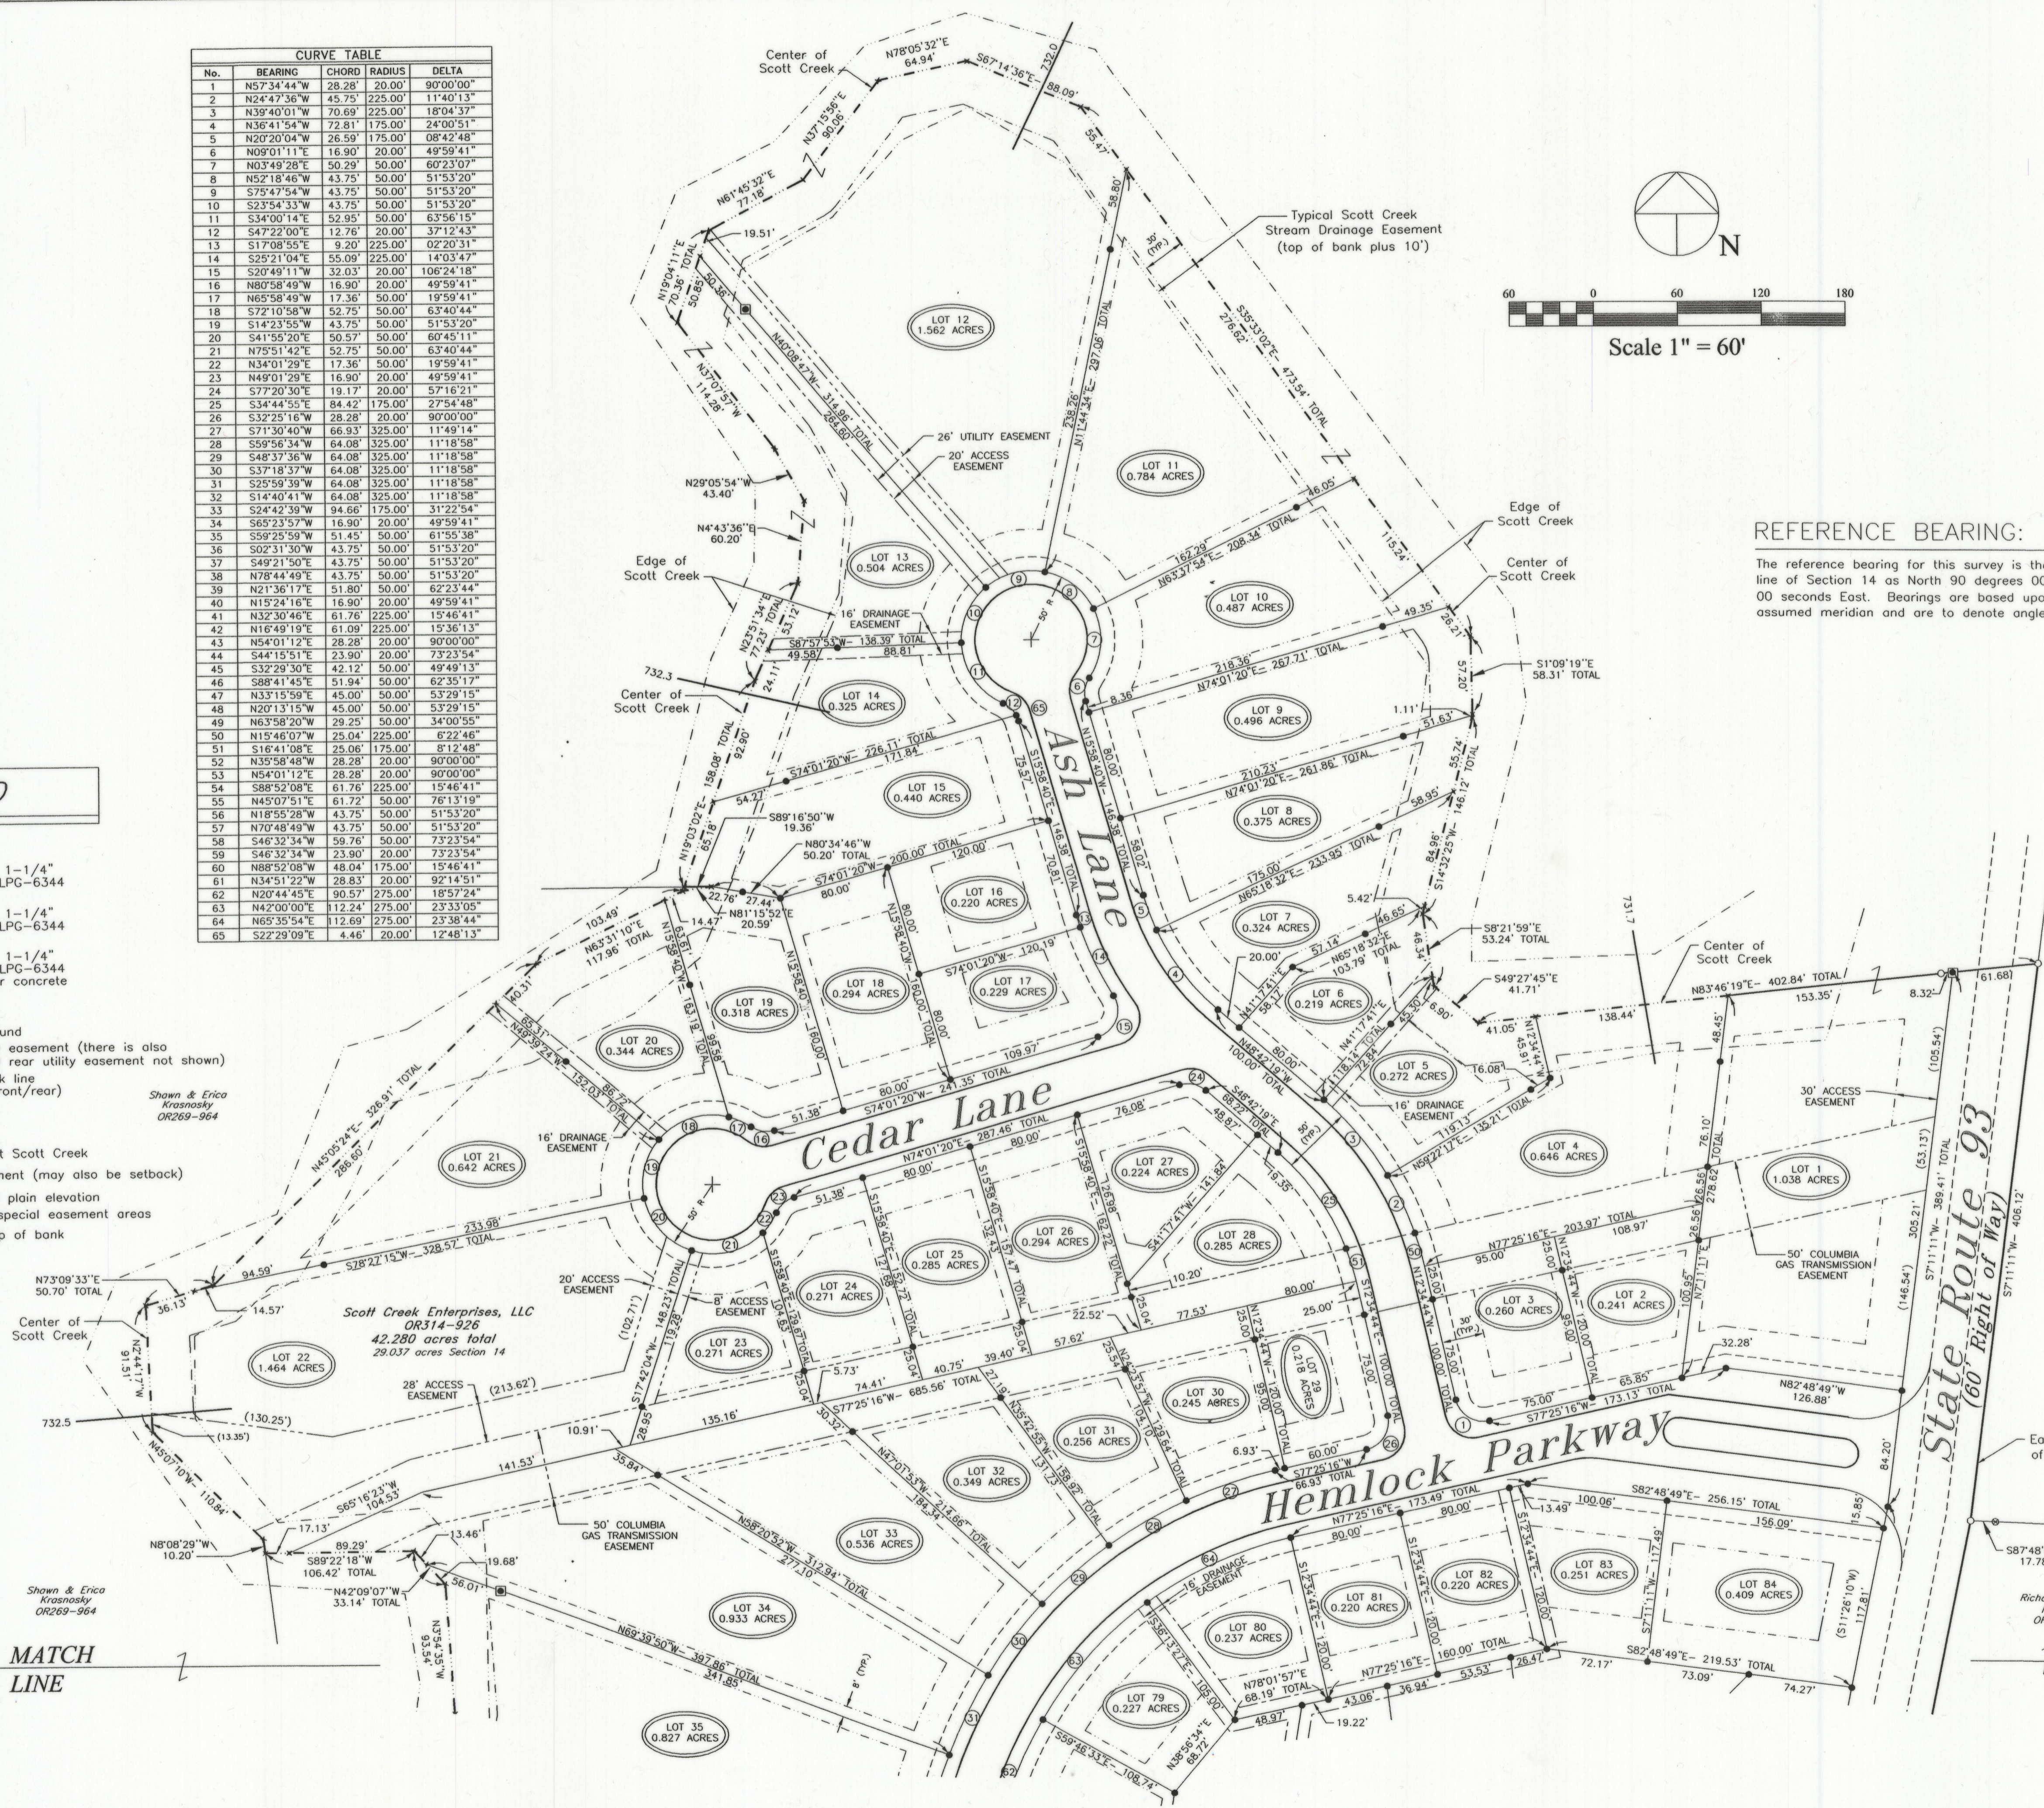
CURVE TABLE

| No. | BEARING | CHORD | RADIUS | DELTA |
|---|---|---|---|---|
| 1 | N57°34'44"W | 28.28' | 20.00' | 90°00'00" |
| 2 | N24°47'36"W | 45.75' | 225.00' | 11°40'13" |
| 3 | N39°40'01"W | 70.69' | 225.00' | 18°04'37" |
| 4 | N36°41'54"W | 72.81' | 175.00' | 24°00'51" |
| 5 | N20°20'04"W | 26.59' | 175.00' | 08°42'48" |
| 6 | N09°01'11"E | 16.90' | 20.00' | 49°59'41" |
| 7 | N03°49'28"E | 50.29' | 50.00' | 60°23'07" |
| 8 | N52°18'46"W | 43.75' | 50.00' | 51°53'20" |
| 9 | S75°47'54"W | 43.75' | 50.00' | 51°53'20" |
| 10 | S23°54'33"W | 43.75' | 50.00' | 51°53'20" |
| 11 | S34°00'14"E | 52.95' | 50.00' | 63°56'15" |
| 12 | S47°22'00"E | 12.76' | 20.00' | 37°12'43" |
| 13 | S17°08'55"E | 9.20' | 225.00' | 02°20'31" |
| 14 | S25°21'04"E | 55.09' | 225.00' | 14°03'47" |
| 15 | S20°49'11"W | 32.03' | 20.00' | 106°24'18" |
| 16 | N80°58'49"W | 16.90' | 20.00' | 49°59'41" |
| 17 | N65°58'49"W | 17.36' | 50.00' | 19°59'41" |
| 18 | S72°10'58"W | 52.75' | 50.00' | 63°40'44" |
| 19 | S14°23'55"W | 43.75' | 50.00' | 51°53'20" |
| 20 | S41°55'20"E | 50.57' | 50.00' | 60°45'11" |
| 21 | N75°51'42"E | 52.75' | 50.00' | 63°40'44" |
| 22 | N34°01'29"E | 17.36' | 50.00' | 19°59'41" |
| 23 | N49°01'29"E | 16.90' | 20.00' | 49°59'41" |
| 24 | S77°20'30"E | 19.17' | 20.00' | 57°16'21" |
| 25 | S34°44'55"E | 84.42' | 175.00' | 27°54'48" |
| 26 | S32°25'16"W | 28.28' | 20.00' | 90°00'00" |
| 27 | S71°30'40"W | 66.93' | 325.00' | 11°49'14" |
| 28 | S59°56'34"W | 64.08' | 325.00' | 11°18'58" |
| 29 | S48°37'36"W | 64.08' | 325.00' | 11°18'58" |
| 30 | S37°18'37"W | 64.08' | 325.00' | 11°18'58" |
| 31 | S25°59'39"W | 64.08' | 325.00' | 11°18'58" |
| 32 | S14°40'41"W | 64.08' | 325.00' | 11°18'58" |
| 33 | S24°42'39"W | 94.66' | 175.00' | 31°22'54" |
| 34 | S65°23'57"W | 16.90' | 20.00' | 49°59'41" |
| 35 | S59°25'59"W | 51.45' | 50.00' | 61°55'38" |
| 36 | S02°31'30"W | 43.75' | 50.00' | 51°53'20" |
| 37 | S49°21'50"E | 43.75' | 50.00' | 51°53'20" |
| 38 | N78°44'49"E | 43.75' | 50.00' | 51°53'20" |
| 39 | N21°36'17"E | 51.80' | 50.00' | 62°23'44" |
| 40 | N15°24'16"E | 16.90' | 20.00' | 49°59'41" |
| 41 | N32°30'46"E | 61.76' | 225.00' | 15°46'41" |
| 42 | N16°49'19"E | 61.09' | 225.00' | 15°36'13" |
| 43 | N54°01'12"E | 28.28' | 20.00' | 90°00'00" |
| 44 | S44°15'51"E | 23.90' | 20.00' | 73°23'54" |
| 45 | S32°29'30"E | 42.12' | 50.00' | 49°49'13" |
| 46 | S88°41'45"E | 51.94' | 50.00' | 62°35'17" |
| 47 | N33°15'59"E | 45.00' | 50.00' | 53°29'15" |
| 48 | N20°13'15"W | 45.00' | 50.00' | 53°29'15" |
| 49 | N63°58'20"W | 29.25' | 50.00' | 34°00'55" |
| 50 | N15°46'07"W | 25.04' | 225.00' | 6°22'46" |
| 51 | S16°41'08"E | 25.06' | 175.00' | 8°12'48" |
| 52 | N35°58'48"W | 28.28' | 20.00' | 90°00'00" |
| 53 | N54°01'12"E | 28.28' | 20.00' | 90°00'00" |
| 54 | S88°52'08"E | 61.76' | 225.00' | 15°46'41" |
| 55 | N45°07'51"E | 61.72' | 50.00' | 76°13'19" |
| 56 | N18°55'28"W | 43.75' | 50.00' | 51°53'20" |
| 57 | N70°48'49"W | 43.75' | 50.00' | 51°53'20" |
| 58 | S46°32'34"W | 59.76' | 50.00' | 73°23'54" |
| 59 | S46°32'34"W | 23.90' | 20.00' | 73°23'54" |
| 60 | N88°52'08"W | 48.04' | 175.00' | 15°46'41" |
| 61 | N34°51'22"W | 28.83' | 20.00' | 92°14'51" |
| 62 | N20°44'45"E | 90.57' | 275.00' | 18°57'24" |
| 63 | N42°00'00"E | 112.24' | 275.00' | 23°33'05" |
| 64 | N65°35'54"E | 112.69' | 275.00' | 23°38'44" |
| 65 | S22°29'09"E | 4.46' | 20.00' | 12°48'13" |

Center of Scott Creek
N78°05'32"E 64.94'
S67°14'36"E 732.0
88.09'
Typical Scott Creek Stream Drainage Easement (top of bank plus 10')
N
Scale 1" = 60'
60 0 60 120 180
LOT 12 1.562 ACRES
LOT 11 0.784 ACRES
LOT 10 0.487 ACRES
LOT 9 0.496 ACRES
LOT 8 0.375 ACRES
LOT 7 0.324 ACRES
LOT 6 0.219 ACRES
LOT 5 0.272 ACRES
LOT 4 0.646 ACRES
LOT 3 0.260 ACRES
LOT 2 0.241 ACRES
LOT 1 1.038 ACRES
LOT 13 0.504 ACRES
LOT 14 0.325 ACRES
LOT 15 0.440 ACRES
LOT 16 0.220 ACRES
LOT 17 0.229 ACRES
LOT 18 0.294 ACRES
LOT 19 0.318 ACRES
LOT 20 0.344 ACRES
LOT 21 0.642 ACRES
LOT 22 1.464 ACRES
LOT 23 0.271 ACRES
LOT 24 0.271 ACRES
LOT 25 0.285 ACRES
LOT 26 0.294 ACRES
LOT 27 0.224 ACRES
LOT 28 0.285 ACRES
LOT 29 0.218 ACRES
LOT 30 0.245 ACRES
LOT 31 0.256 ACRES
LOT 32 0.349 ACRES
LOT 33 0.536 ACRES
LOT 34 0.933 ACRES
LOT 35 0.827 ACRES
LOT 79 0.227 ACRES
LOT 80 0.237 ACRES
LOT 81 0.220 ACRES
LOT 82 0.220 ACRES
LOT 83 0.251 ACRES
LOT 84 0.409 ACRES
Ash Lane
Cedar Lane
Hemlock Parkway
State Route 93 (60' Right of Way)
26' UTILITY EASEMENT
20' ACCESS EASEMENT
16' DRAINAGE EASEMENT
30' ACCESS EASEMENT
50' COLUMBIA GAS TRANSMISSION EASEMENT
28' ACCESS EASEMENT
8' ACCESS EASEMENT
Edge of Scott Creek
Center of Scott Creek
REFERENCE BEARING:
The reference bearing for this survey is tha line of Section 14 as North 90 degrees 00 00 seconds East. Bearings are based upo assumed meridian and are to denote angle
Scott Creek Enterprises, LLC OR314-326 42.280 acres total 29.037 acres Section 14
Shawn & Erica Krasnosky OR269-964
Shawn & Erica Krasnosky OR269-964
N73°09'33"E 50.70' TOTAL
N29°05'54"W 43.40'
N4°43'36"E 60.20'
S1°09'19"E 58.31' TOTAL
S8°21'59"E 53.24' TOTAL
S49°27'45"E 41.71'
N83°46'19"E 402.84' TOTAL
153.35'
N82°48'49"W 126.88'
S82°48'49"E 256.15' TOTAL
S82°48'49"E 219.53' TOTAL
N77°25'16"E 203.97' TOTAL
S77°25'16"W 173.13' TOTAL
N77°25'16"E 173.49' TOTAL
N77°25'16"E 160.00' TOTAL
S77°25'16"W 685.56' TOTAL
S28°22'15"W 328.57' TOTAL
N45°05'24"E 326.91' TOTAL
S74°01'20"W 241.35' TOTAL
N74°01'20"E 287.46' TOTAL
S74°01'20"W 226.11' TOTAL
S89°16'50"W 19.36'
N80°34'46"W 50.20' TOTAL
N81°15'52"E 20.59'
N63°31'10"E 117.96' TOTAL
N8°08'29"W 10.20'
S89°22'18"W 106.42' TOTAL
N42°09'07"W 33.14' TOTAL
S65°16'23"W 104.53'
N58°20'52"W 312.94' TOTAL
N69°39'50"W 397.86' TOTAL
N78°01'57"E 68.19' TOTAL
732.3
732.5
731.7
1-1/4" LPG-6344
1-1/4" LPG-6344
1-1/4" LPG-6344 r concrete
und
easement (there is also rear utility easement not shown)
k line ront/rear)
t Scott Creek
ment (may also be setback)
plain elevation
special easement areas
p of bank
MATCH LINE